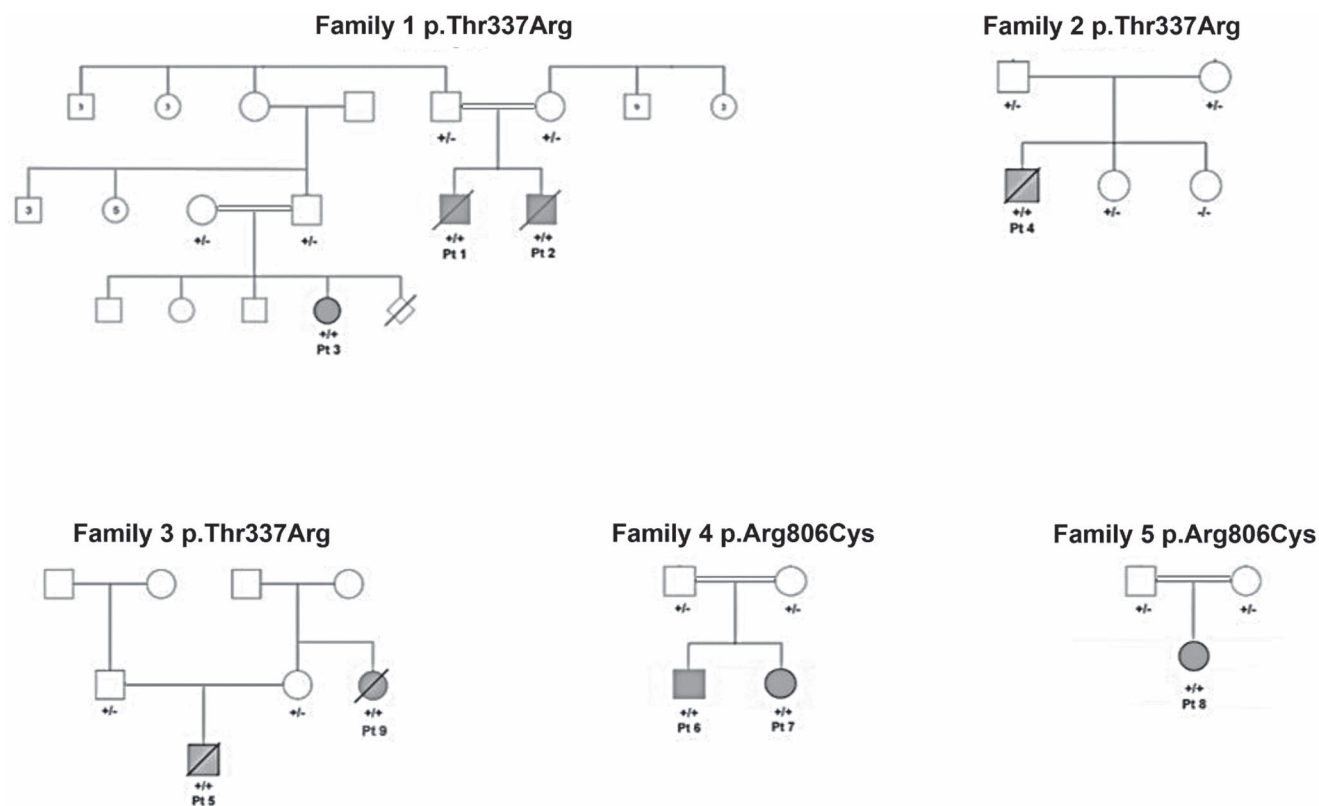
Family 1 p.Thr337Arg

3 3 9 3

+/- +/-

3 5

+/- +/-

+/+ Pt 1 +/+ Pt 2

+/+ Pt 3

Family 2 p.Thr337Arg

+/- +/-

+/+ Pt 4 +/- -/-

Family 3 p.Thr337Arg

+/- +/- +/+ Pt 9

+/+ Pt 5

Family 4 p.Arg806Cys

+/- +/-

+/+ Pt 6 +/+ Pt 7

Family 5 p.Arg806Cys

+/- +/-

+/+ Pt 8